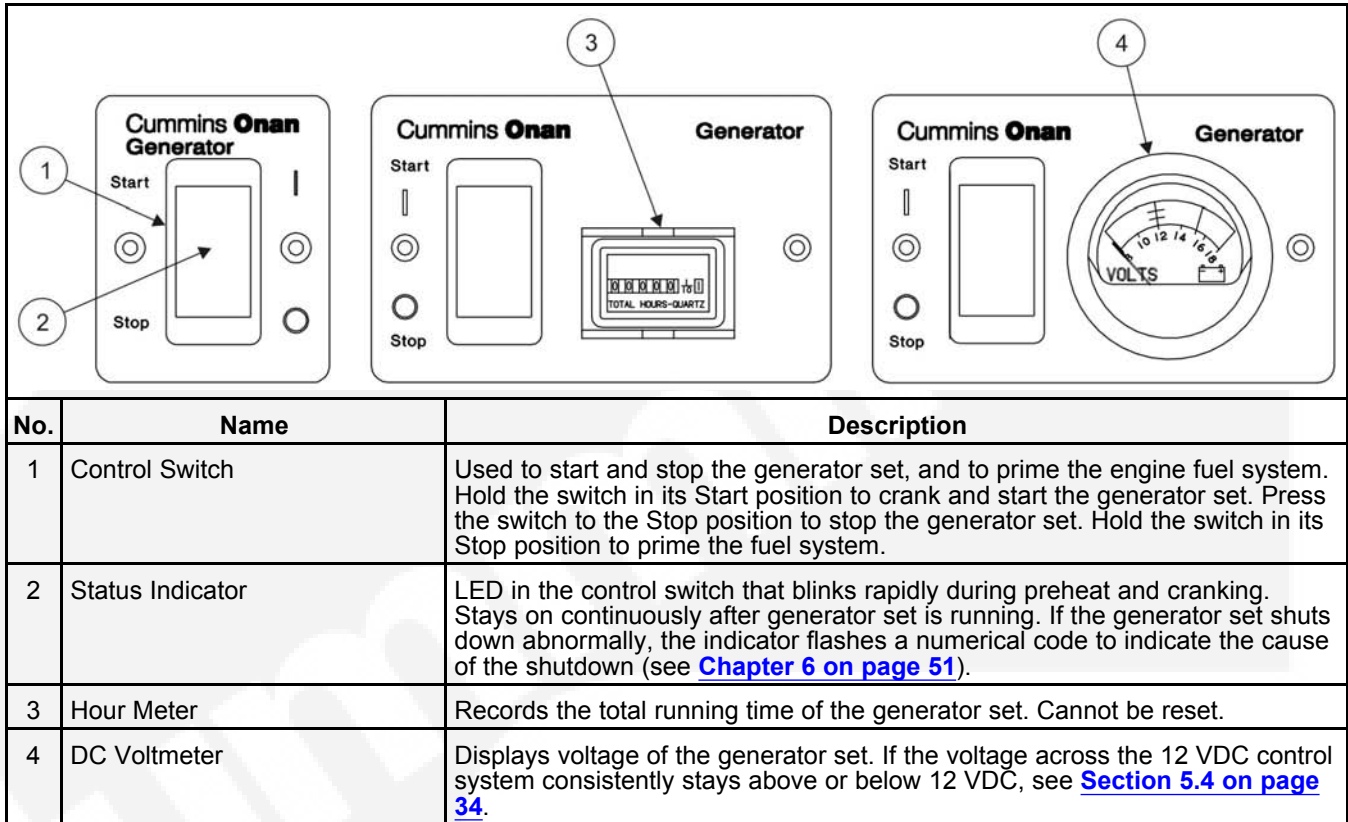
3

4

Cummins Onan Generator

1

Start

2

Stop

Cummins Onan

Generator

Start

Stop

0 0 0 0 0 $\frac{1}{10}$ 0

TOTAL HOURS-QUARTZ

Cummins Onan

Generator

Start

Stop

10 12 14 16 18

VOLTS

| No. | Name | Description |
|---|---|---|
| 1 | Control Switch | Used to start and stop the generator set, and to prime the engine fuel system. Hold the switch in its Start position to crank and start the generator set. Press the switch to the Stop position to stop the generator set. Hold the switch in its Stop position to prime the fuel system. |
| 2 | Status Indicator | LED in the control switch that blinks rapidly during preheat and cranking. Stays on continuously after generator set is running. If the generator set shuts down abnormally, the indicator flashes a numerical code to indicate the cause of the shutdown (see Chapter 6 on page 51). |
| 3 | Hour Meter | Records the total running time of the generator set. Cannot be reset. |
| 4 | DC Voltmeter | Displays voltage of the generator set. If the voltage across the 12 VDC control system consistently stays above or below 12 VDC, see Section 5.4 on page 34. |